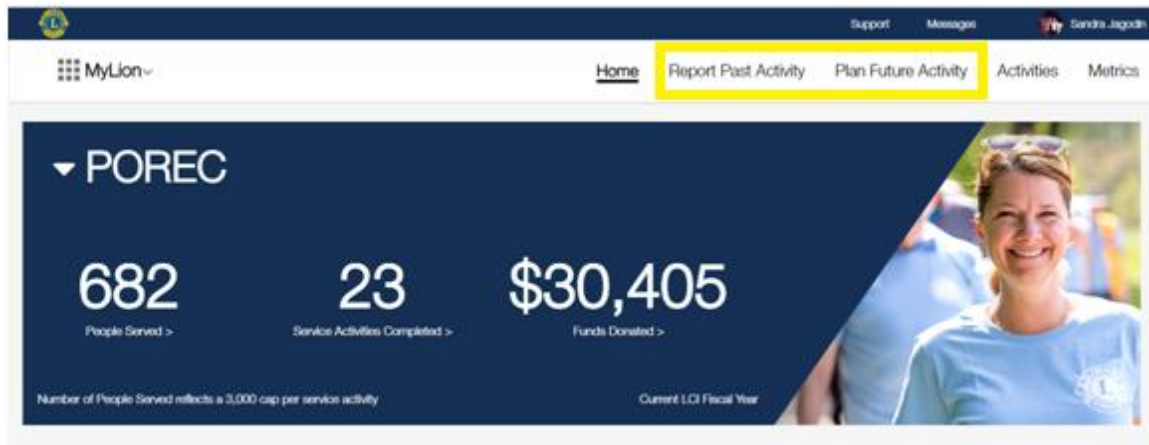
Support Messages Sandra Jagodin

MyLion

Home Report Past Activity Plan Future Activity Activities Metrics

POREC

682
People Served >

23
Service Activities Completed >

$30,405
Funds Donated >

Number of People Served reflects a 3,000 cap per service activity

Current LCI Fiscal Year